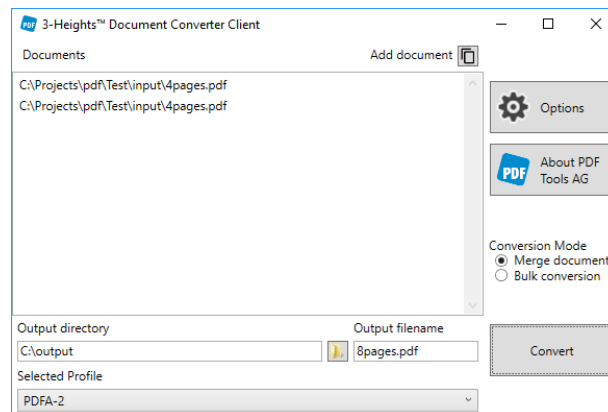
3-Heights™ Document Converter Client

Documents

Add document

C:\Projects\pdf\Test\input\4pages.pdf
C:\Projects\pdf\Test\input\4pages.pdf

Options

About PDF Tools AG

Conversion Mode
Merge document
Bulk conversion

Output directory
C:\output

Output filename
8pages.pdf

Convert

Selected Profile
PDFA-2